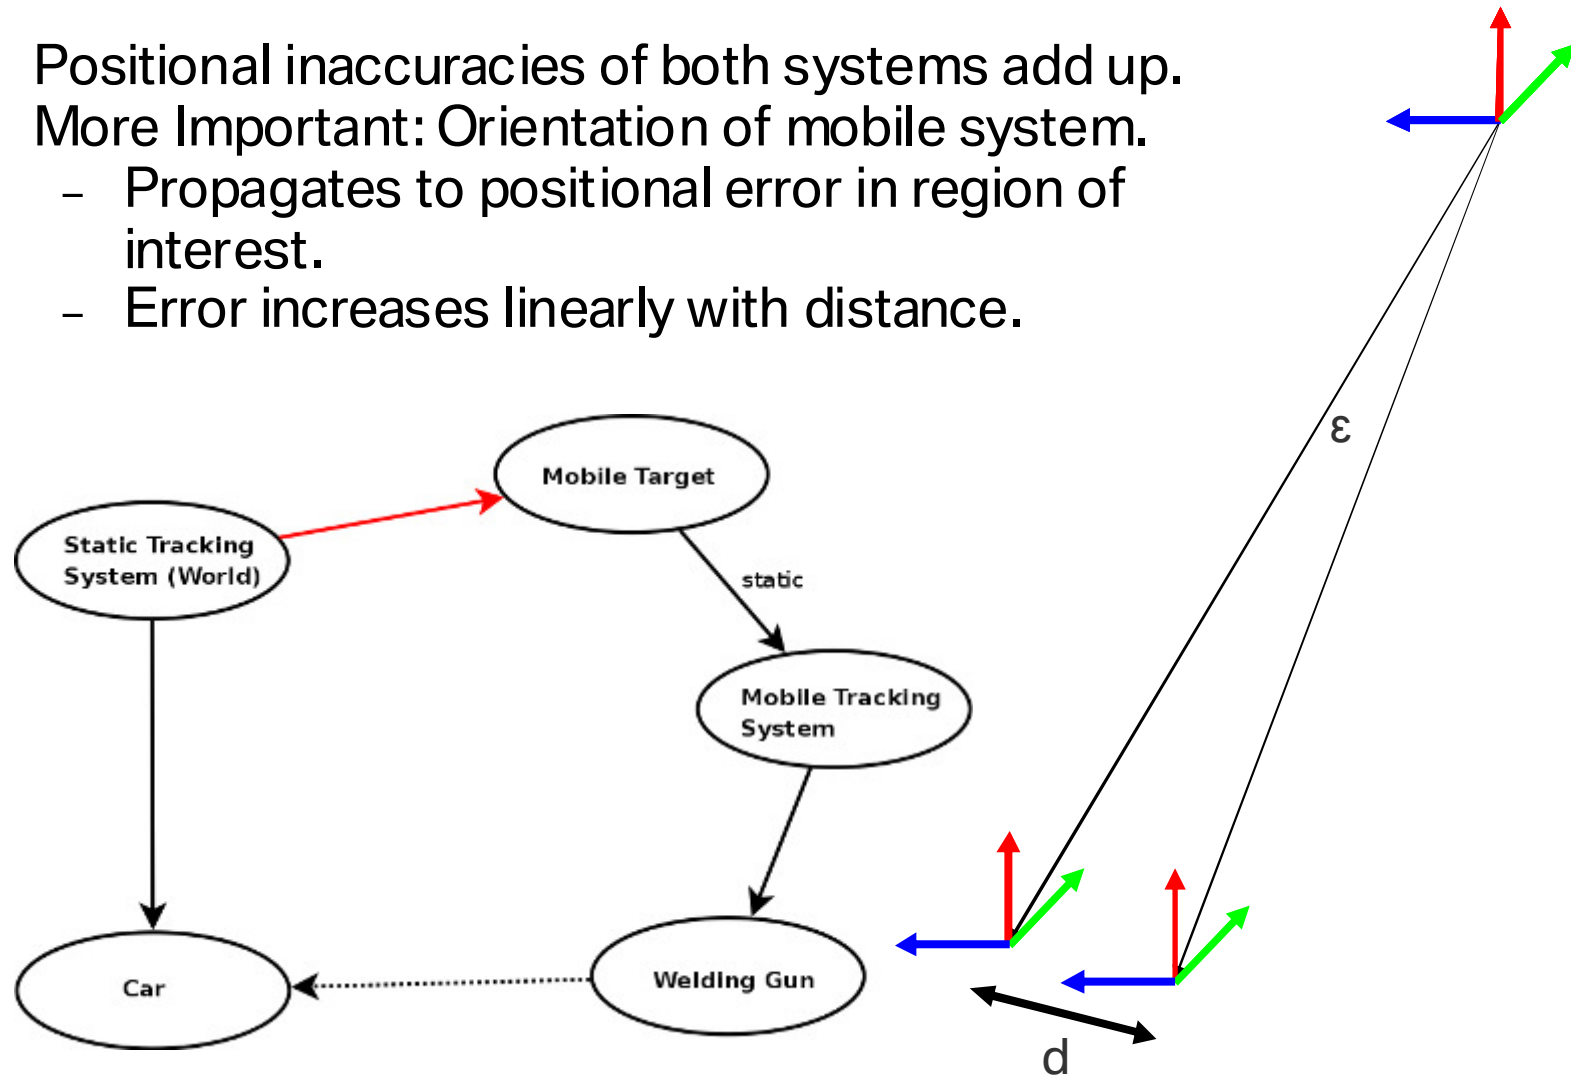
Positional inaccuracies of both systems add up.
More Important: Orientation of mobile system.
– Propagates to positional error in region of interest.
– Error increases linearly with distance.

Mobile Target
Static Tracking System (World)
static
Mobile Tracking System
Car
Welding Gun

ε
d